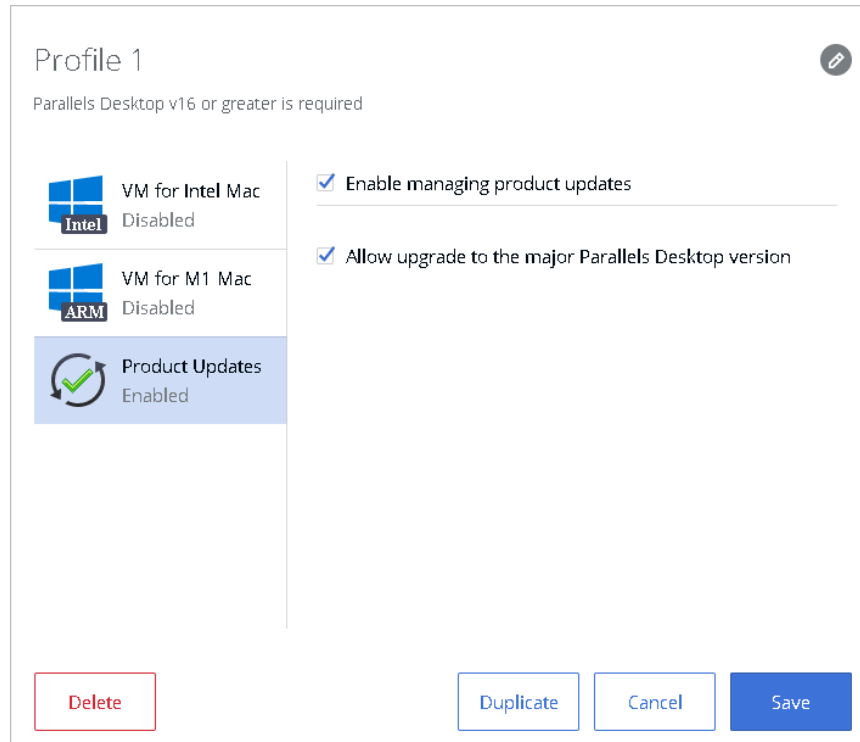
Profile 1

Parallels Desktop v16 or greater is required

Intel
VM for Intel Mac
Disabled

ARM
VM for M1 Mac
Disabled

Product Updates
Enabled

Enable managing product updates

Allow upgrade to the major Parallels Desktop version

Delete

Duplicate

Cancel

Save